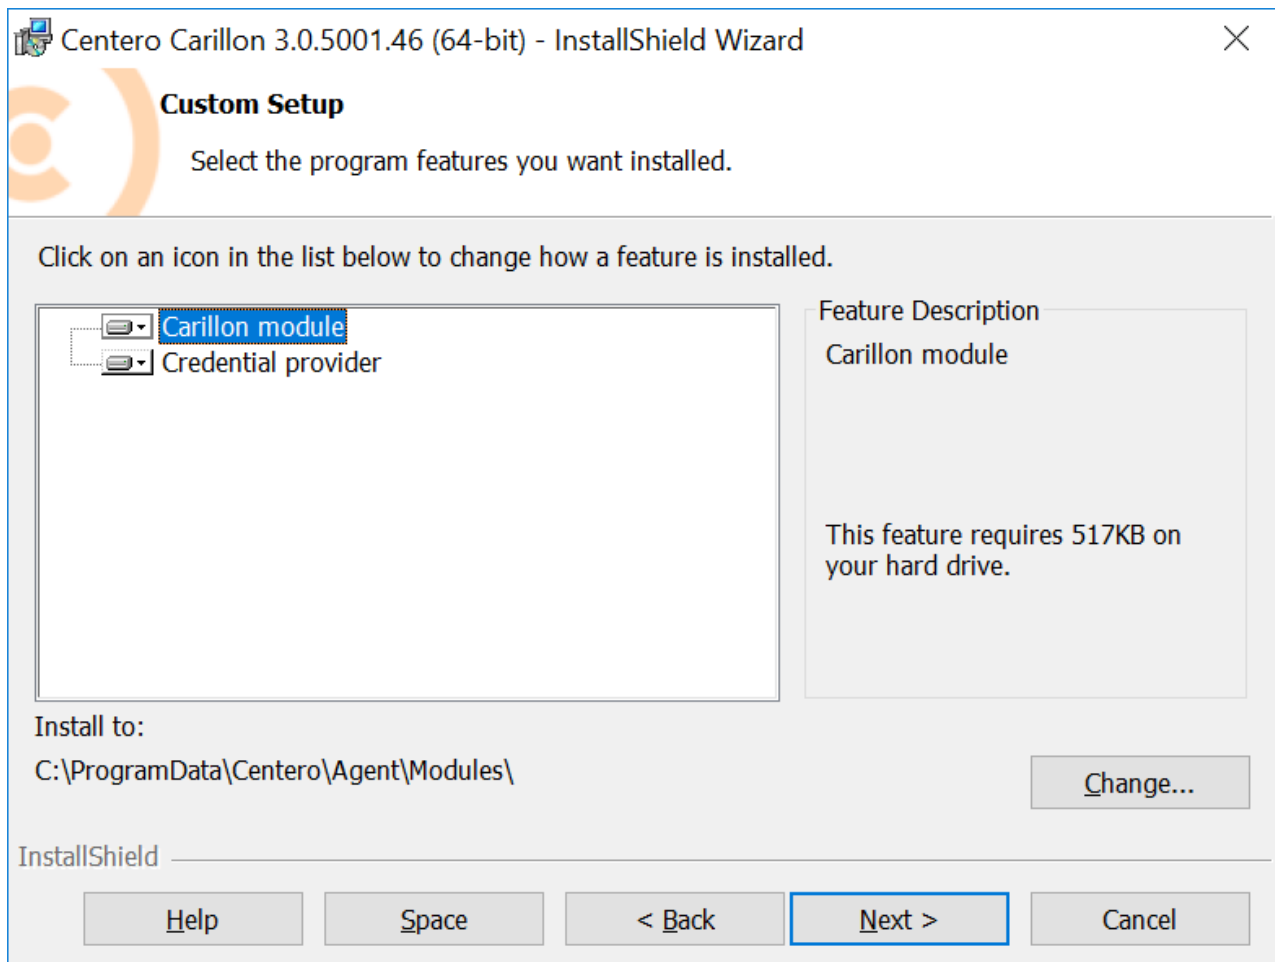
Centero Carillon 3.0.5001.46 (64-bit) - InstallShield Wizard

Custom Setup

Select the program features you want installed.

Click on an icon in the list below to change how a feature is installed.

Carillon module
Credential provider

Feature Description

Carillon module

This feature requires 517KB on your hard drive.

Install to:

C:\ProgramData\Centero\Agent\Modules\

Change...

InstallShield

Help

Space

< Back

Next >

Cancel